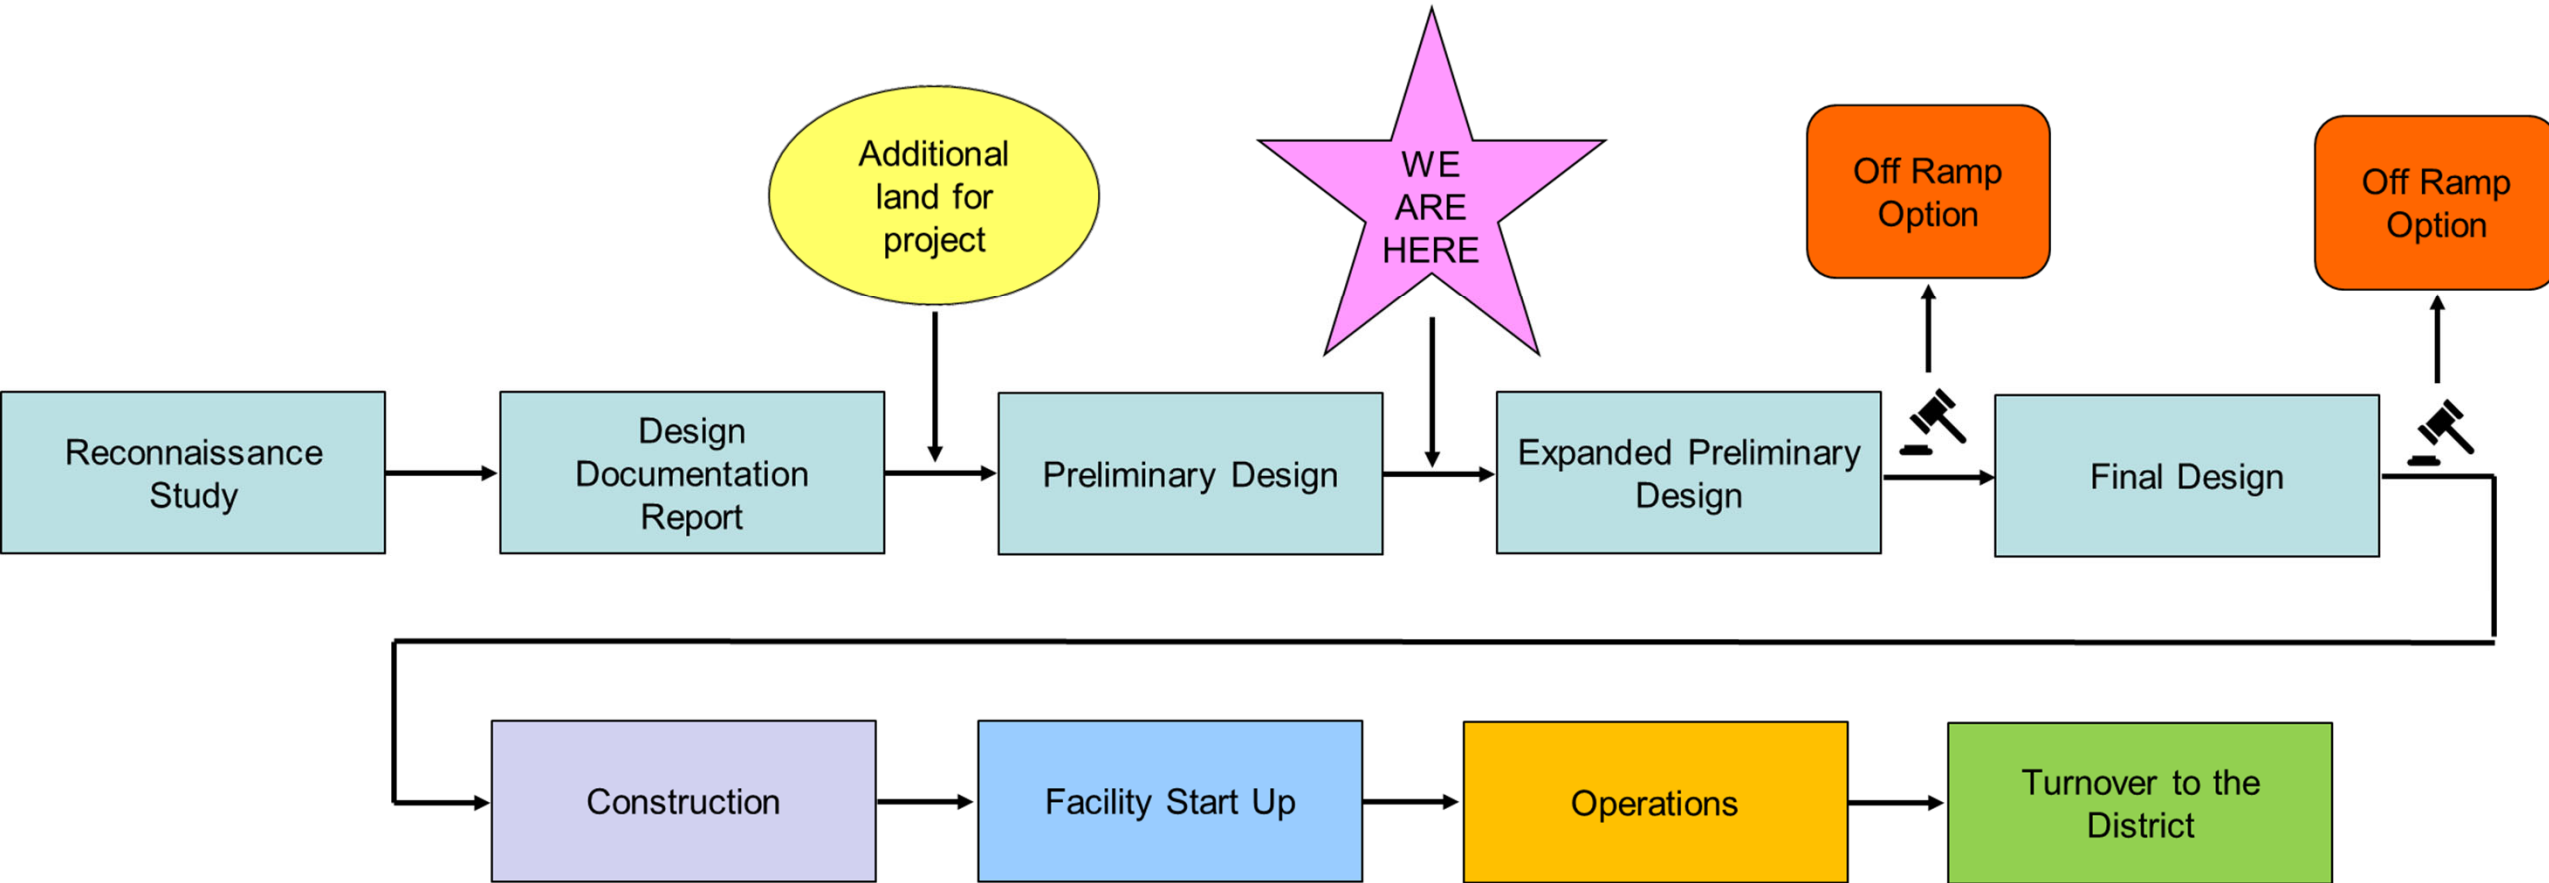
Additional land for project

WE ARE HERE

Off Ramp Option

Off Ramp Option

Reconnaissance Study

Design Documentation Report

Preliminary Design

Expanded Preliminary Design

Final Design

Construction

Facility Start Up

Operations

Turnover to the District